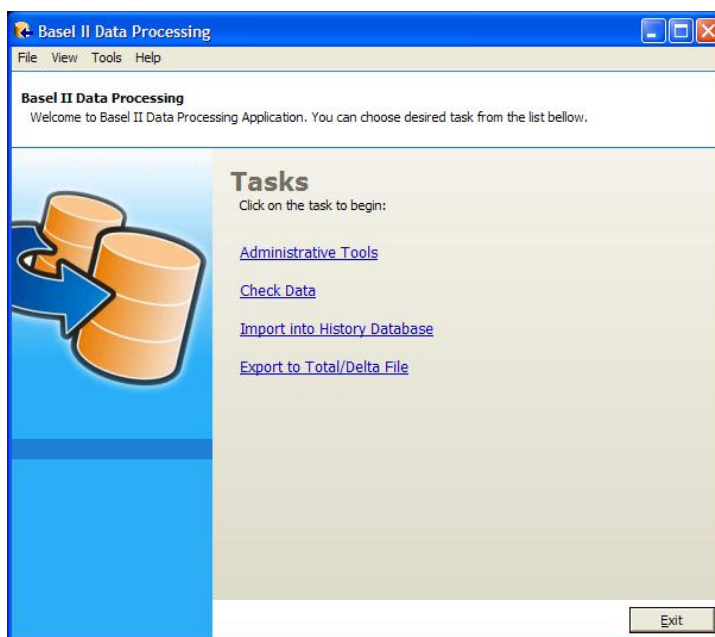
Basel II Data Processing

File View Tools Help

Basel II Data Processing
Welcome to Basel II Data Processing Application. You can choose desired task from the list bellow.

Tasks
Click on the task to begin:

Administrative Tools

Check Data

Import into History Database

Export to Total/Delta File

Exit